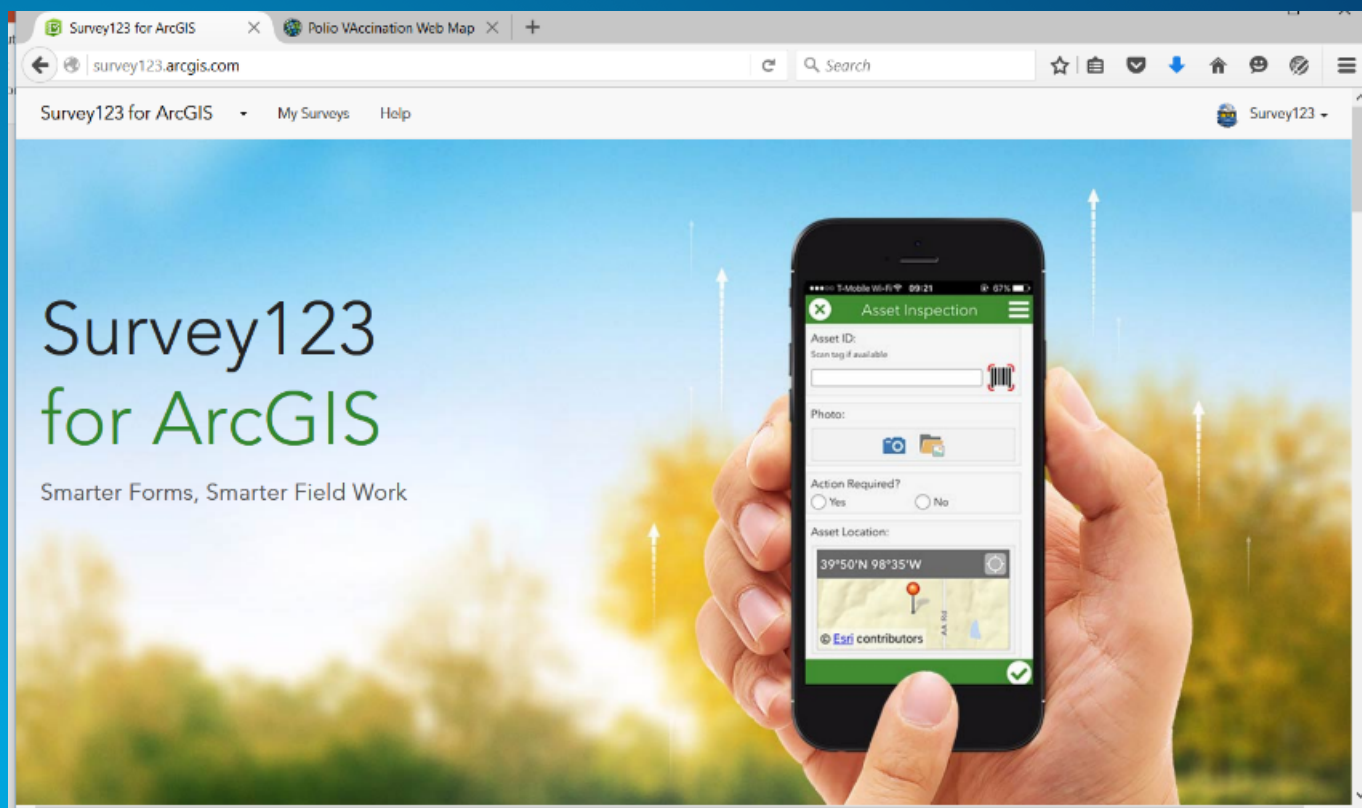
Survey123 for ArcGIS
Polio VAccination Web Map
survey123.arcgis.com
Search

Survey123 for ArcGIS
My Surveys
Help
Survey123

Survey123
for ArcGIS
Smarter Forms, Smarter Field Work

T-Mobile Wi-Fi 09:21 67%
Asset Inspection
Asset ID:
Scan tag if available
Photo:
Action Required?
Yes
No
Asset Location:
39°50'N 98°35'W
© Esri contributors